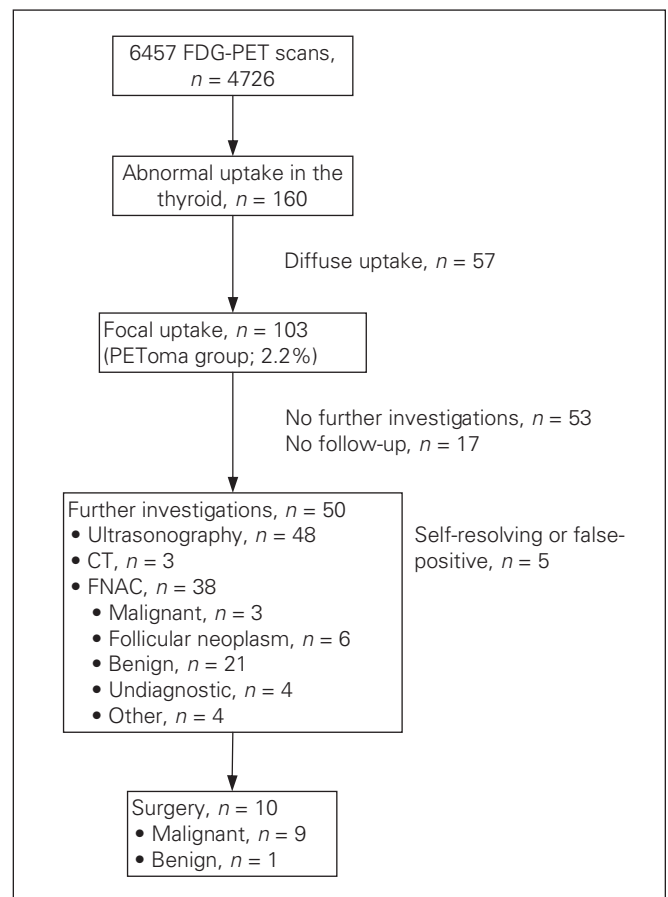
6457 FDG-PET scans, $n = 4726$

Abnormal uptake in the thyroid, $n = 160$

Diffuse uptake, $n = 57$

Focal uptake, $n = 103$ (PEToma group; 2.2%)

No further investigations, $n = 53$
No follow-up, $n = 17$

Further investigations, $n = 50$
• Ultrasonography, $n = 48$
• CT, $n = 3$
• FNAC, $n = 38$
• Malignant, $n = 3$
• Follicular neoplasm, $n = 6$
• Benign, $n = 21$
• Undiagnostic, $n = 4$
• Other, $n = 4$

Self-resolving or false-positive, $n = 5$

Surgery, $n = 10$
• Malignant, $n = 9$
• Benign, $n = 1$